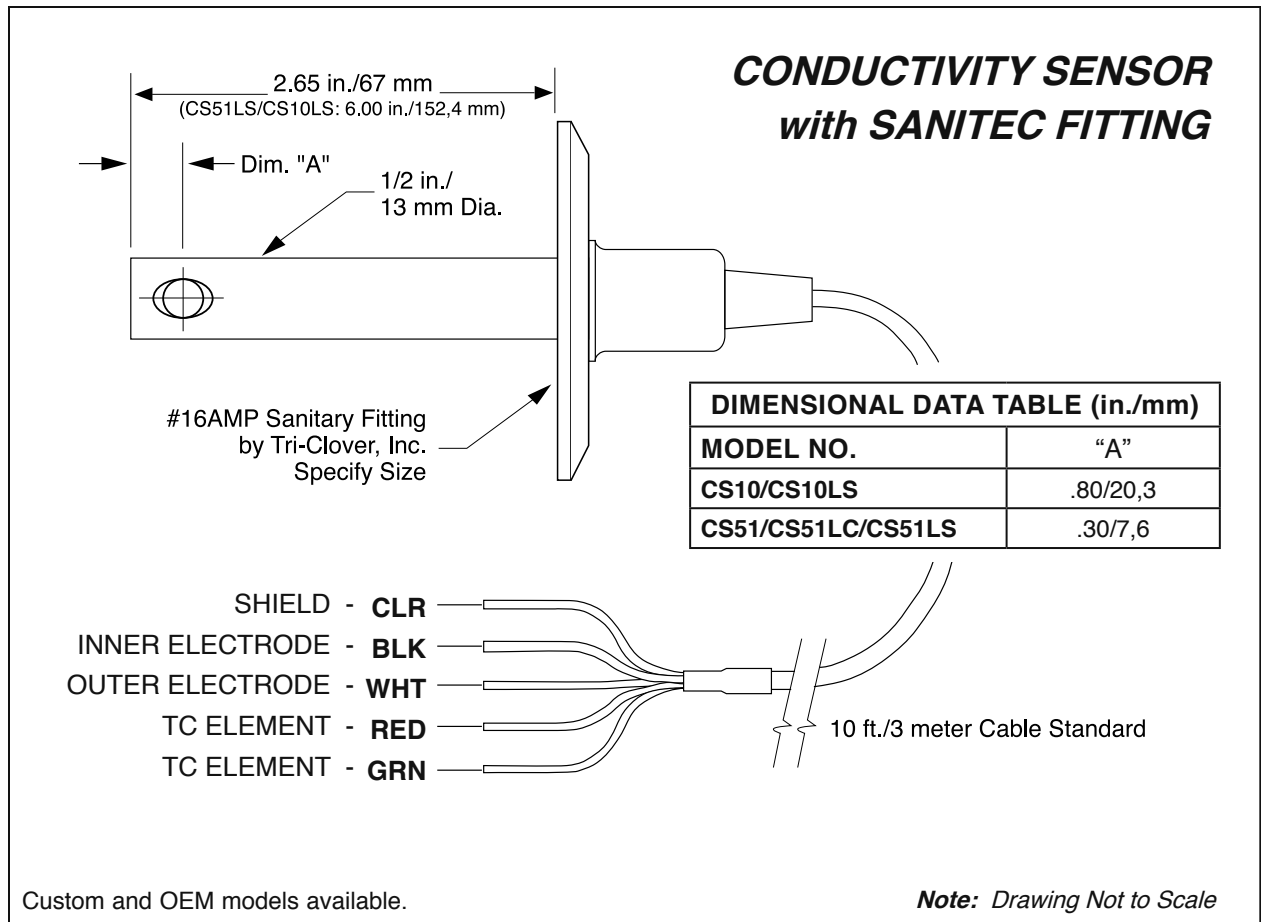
CONDUCTIVITY SENSOR
with SANITEC FITTING

2.65 in./67 mm
(CS51LS/CS10LS: 6.00 in./152,4 mm)

Dim. "A"

1/2 in./
13 mm Dia.

#16AMP Sanitary Fitting
by Tri-Clover, Inc.
Specify Size

| DIMENSIONAL DATA TABLE (in./mm) | |
|---|---|
| MODEL NO. | "A" |
| CS10/CS10LS | .80/20,3 |
| CS51/CS51LC/CS51LS | .30/7,6 |

SHIELD - CLR
INNER ELECTRODE - BLK
OUTER ELECTRODE - WHT
TC ELEMENT - RED
TC ELEMENT - GRN

10 ft./3 meter Cable Standard

Custom and OEM models available.

Note: Drawing Not to Scale